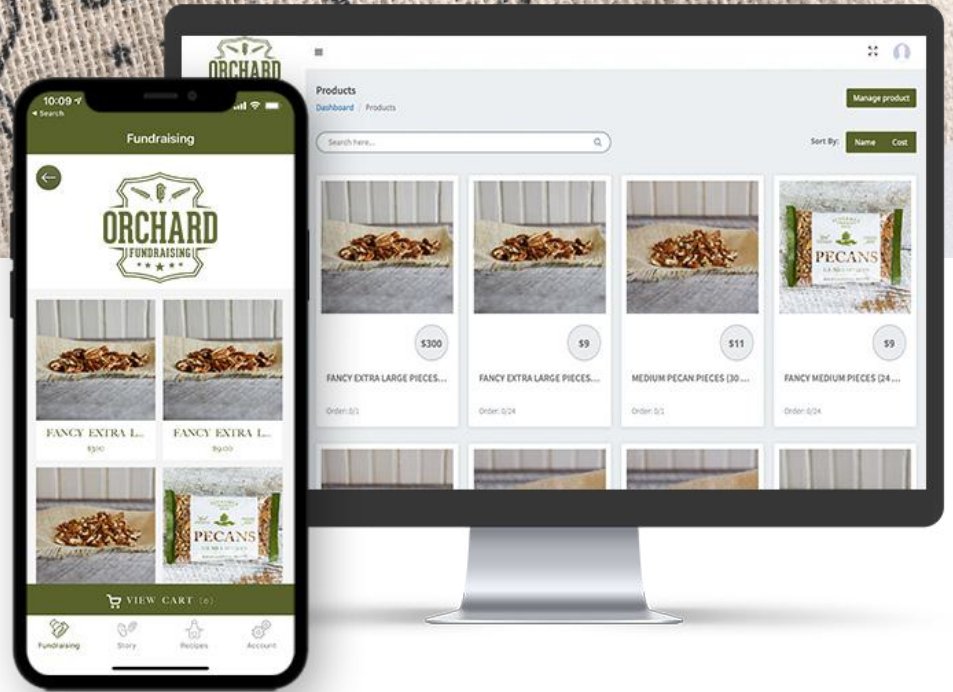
10:09
◂ Search

Fundraising

ORCHARD
FUNDRAISING

FANCY EXTRA L...
$300

FANCY EXTRA L...
$9.00

PECANS

VIEW CART (0)

Fundraising
Story
Recipes
Account

ORCHARD

Products
Dashboard / Products

Manage product

Search here...

Sort By: Name Cost

$300
FANCY EXTRA LARGE PIECES...
Order: 0/1

$9
FANCY EXTRA LARGE PIECES...
Order: 0/24

$11
MEDIUM PECAN PIECES (30...
Order: 0/1

PECANS
$9
FANCY MEDIUM PIECES (24...
Order: 0/24